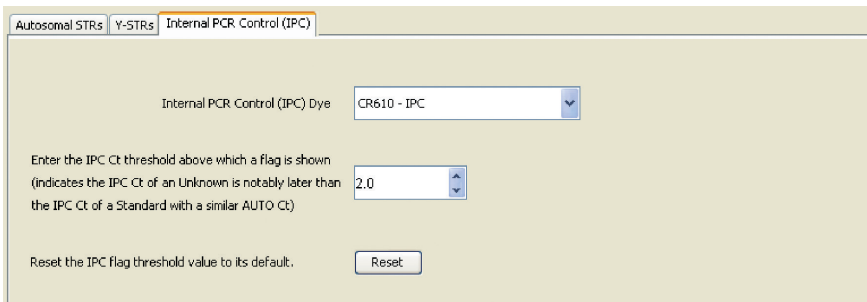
Autosomal STRs | Y-STRs | Internal PCR Control (IPC)

Internal PCR Control (IPC) Dye CR610 - IPC

Enter the IPC Ct threshold above which a flag is shown (indicates the IPC Ct of an Unknown is notably later than the IPC Ct of a Standard with a similar AUTO Ct) 2.0

Reset the IPC flag threshold value to its default. Reset